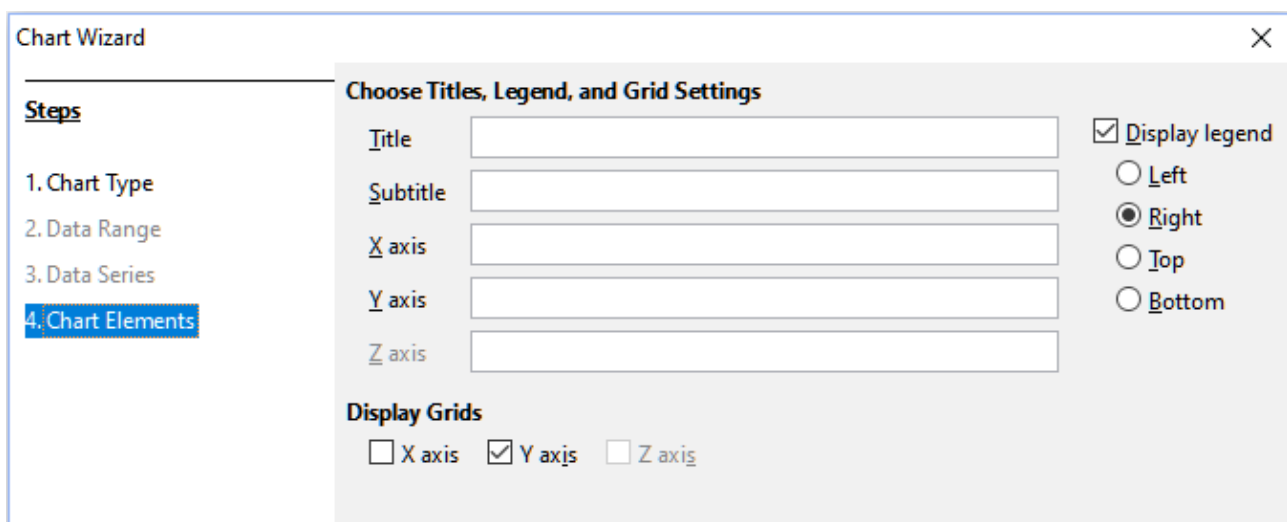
Chart Wizard

×

Steps

1. Chart Type
2. Data Range
3. Data Series
4. Chart Elements

Choose Titles, Legend, and Grid Settings

Title
Subtitle
X axis
Y axis
Z axis

☑ Display legend
○ Left
◉ Right
○ Top
○ Bottom

Display Grids

☐ X axis ☑ Y axis ☐ Z axis